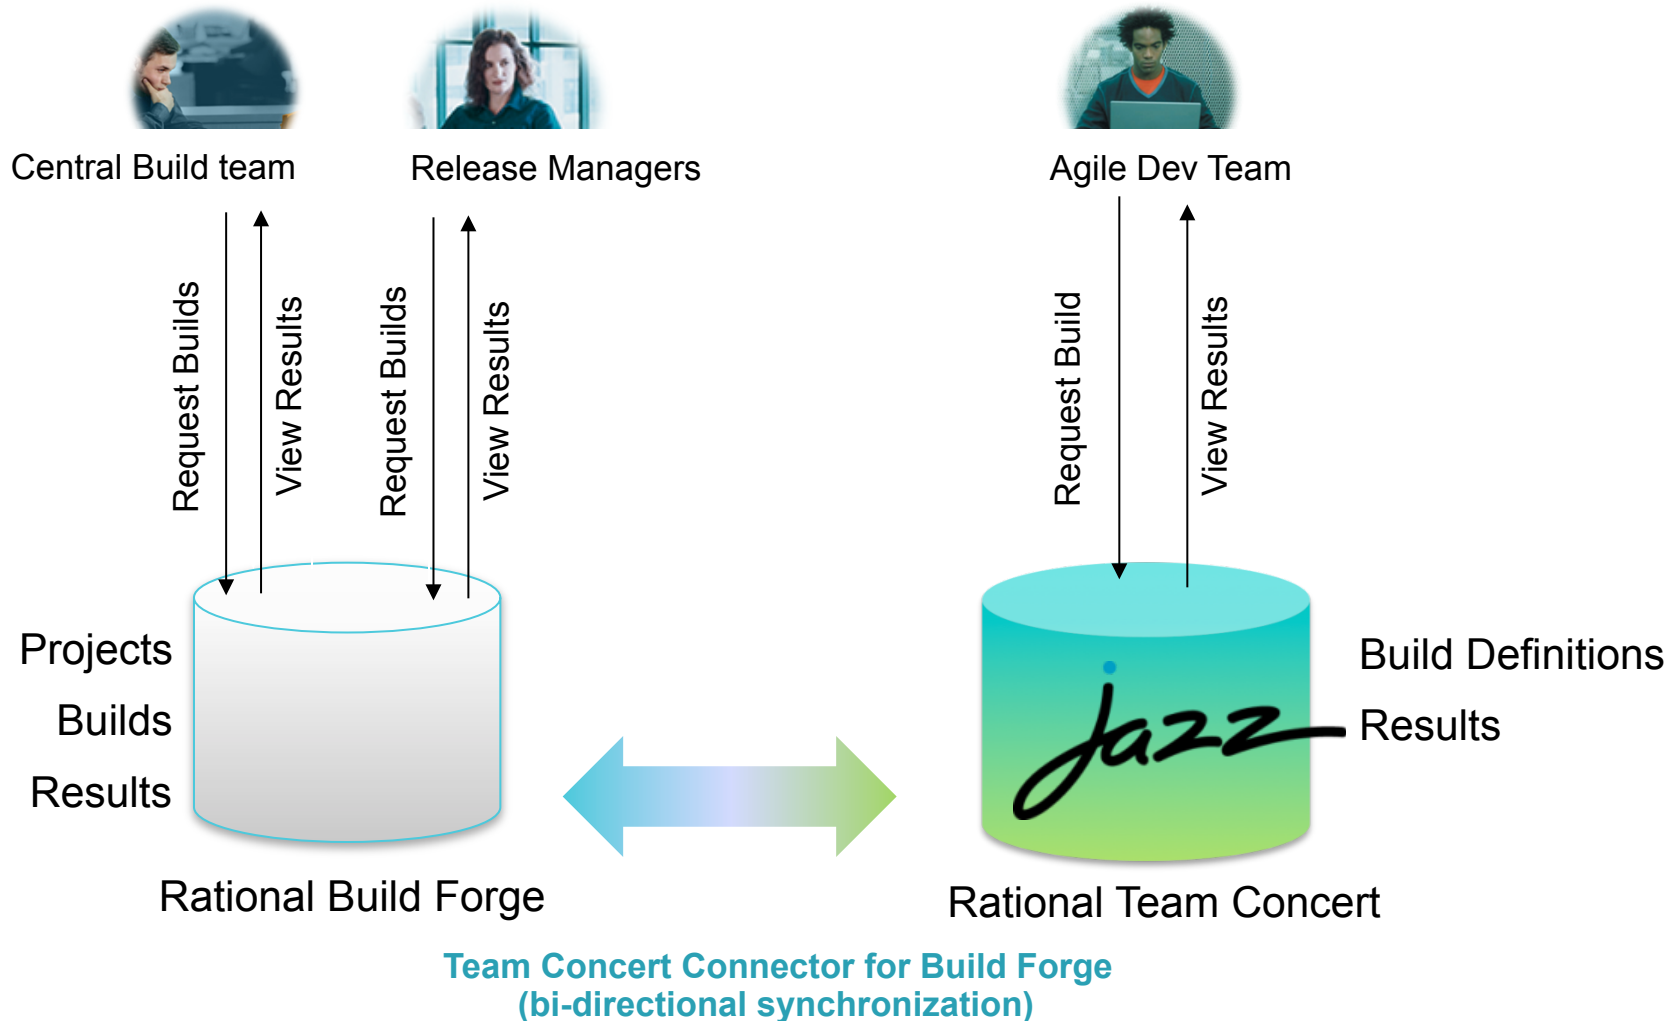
Central Build team

Release Managers

Agile Dev Team

Request Builds

View Results

Request Builds

View Results

Request Build

View Results

Projects

Builds

Results

jazz

Build Definitions

Results

Rational Build Forge

Rational Team Concert

Team Concert Connector for Build Forge
(bi-directional synchronization)